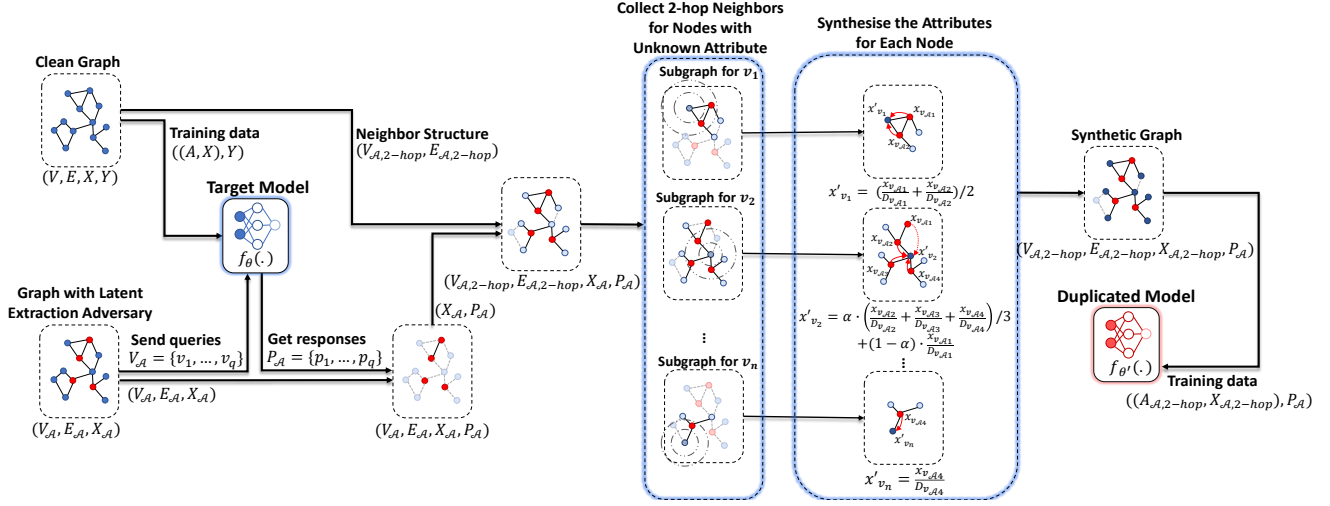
Clean Graph

$(V, E, X, Y)$

Training data
$((A, X), Y)$

Target Model

$f_\theta(.)$

Neighbor Structure
$(V_{\mathcal{A},2-hop}, E_{\mathcal{A},2-hop})$

Graph with Latent Extraction Adversary

Send queries
$V_\mathcal{A} = \{v_1, \dots, v_q\}$

Get responses
$P_\mathcal{A} = \{p_1, \dots, p_q\}$

$(V_\mathcal{A}, E_\mathcal{A}, X_\mathcal{A})$

$(V_\mathcal{A}, E_\mathcal{A}, X_\mathcal{A})$

$(V_\mathcal{A}, E_\mathcal{A}, X_\mathcal{A}, P_\mathcal{A})$

$(X_\mathcal{A}, P_\mathcal{A})$

$(V_{\mathcal{A},2-hop}, E_{\mathcal{A},2-hop}, X_\mathcal{A}, P_\mathcal{A})$

Collect 2-hop Neighbors for Nodes with Unknown Attribute

Subgraph for $v_1$

Subgraph for $v_2$

⋮

Subgraph for $v_n$

Synthesise the Attributes for Each Node

$x'_{v_1}$ $x_{v_{\mathcal{A}1}}$ $x_{v_{\mathcal{A}2}}$

$x'_{v_1} = (\frac{x_{v_{\mathcal{A}1}}}{D_{v_{\mathcal{A}1}}} + \frac{x_{v_{\mathcal{A}2}}}{D_{v_{\mathcal{A}2}}})/2$

$x_{v_{\mathcal{A}1}}$ $x_{v_{\mathcal{A}2}}$ $x'_{v_2}$ $x_{v_{\mathcal{A}3}}$ $x_{v_{\mathcal{A}4}}$

$x'_{v_2} = \alpha \cdot \left(\frac{x_{v_{\mathcal{A}2}}}{D_{v_{\mathcal{A}2}}} + \frac{x_{v_{\mathcal{A}3}}}{D_{v_{\mathcal{A}3}}} + \frac{x_{v_{\mathcal{A}4}}}{D_{v_{\mathcal{A}4}}}\right)/3 + (1-\alpha) \cdot \frac{x_{v_{\mathcal{A}1}}}{D_{v_{\mathcal{A}1}}}$

⋮

$x_{v_{\mathcal{A}4}}$ $x'_{v_n}$

$x'_{v_n} = \frac{x_{v_{\mathcal{A}4}}}{D_{v_{\mathcal{A}4}}}$

Synthetic Graph

$(V_{\mathcal{A},2-hop}, E_{\mathcal{A},2-hop}, X_{\mathcal{A},2-hop}, P_\mathcal{A})$

Duplicated Model

$f_{\theta'}(.)$

Training data
$((A_{\mathcal{A},2-hop}, X_{\mathcal{A},2-hop}), P_\mathcal{A})$